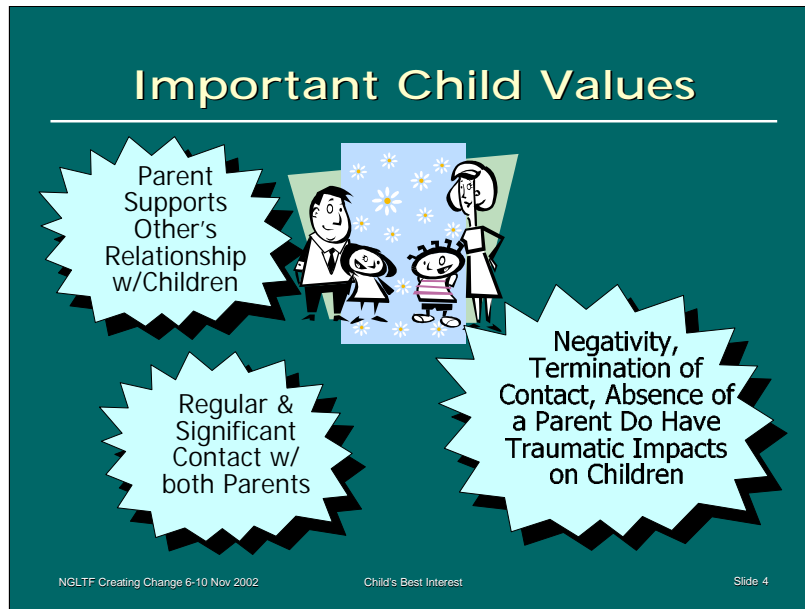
Important Child Values

Parent Supports Other's Relationship w/Children

Regular & Significant Contact w/ both Parents

Negativity, Termination of Contact, Absence of a Parent Do Have Traumatic Impacts on Children

NGLTF Creating Change 6-10 Nov 2002

Child's Best Interest

Slide 4